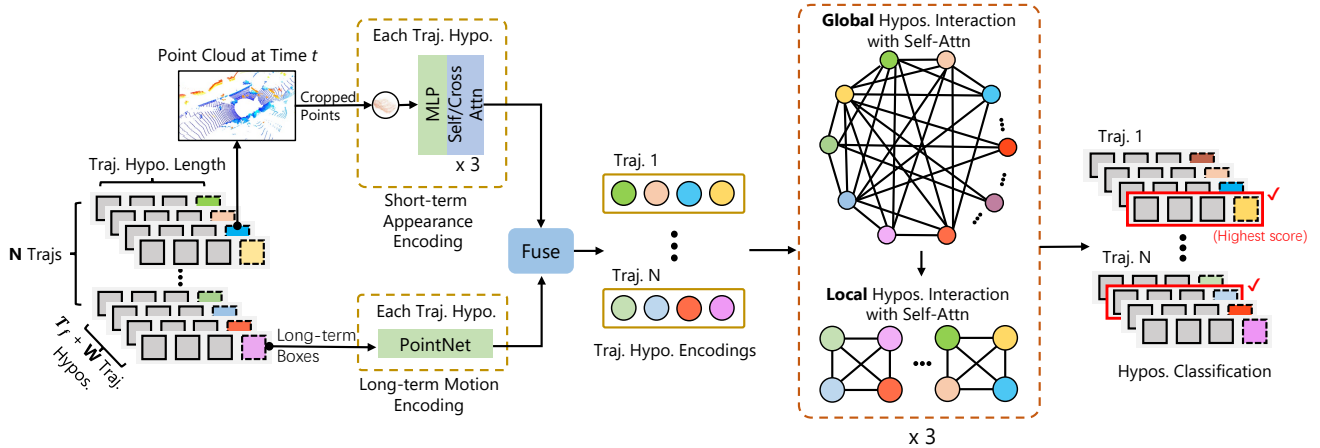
Point Cloud at Time $t$

Cropped Points

Each Traj. Hypo.

MLP

Self/Cross Attn

x 3

Short-term Appearance Encoding

Traj. Hypo. Length

**N** Trajs

$\tau_f$ + **W** Traj. Hypos.

Long-term Boxes

Each Traj. Hypo.

PointNet

Long-term Motion Encoding

Fuse

Traj. 1

Traj. N

Traj. Hypo. Encodings

**Global** Hypos. Interaction with Self-Attn

**Local** Hypos. Interaction with Self-Attn

x 3

Traj. 1

(Highest score)

Traj. N

Hypos. Classification